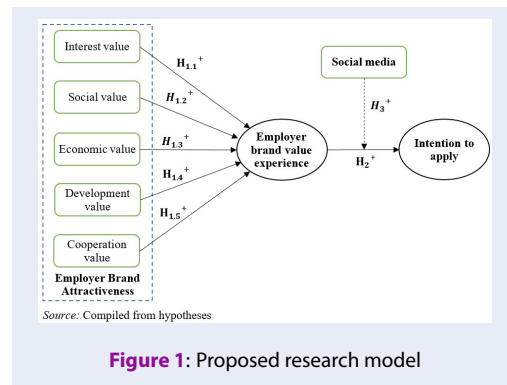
Interest value

Social value

Economic value

Development value

Cooperation value

Employer Brand Attractiveness

$H_{1.1}^{+}$

$H_{1.2}^{+}$

$H_{1.3}^{+}$

$H_{1.4}^{+}$

$H_{1.5}^{+}$

Employer brand value experience

Social media

$H_{3}^{+}$

$H_{2}^{+}$

Intention to apply

Source: Compiled from hypotheses

Figure 1: Proposed research model